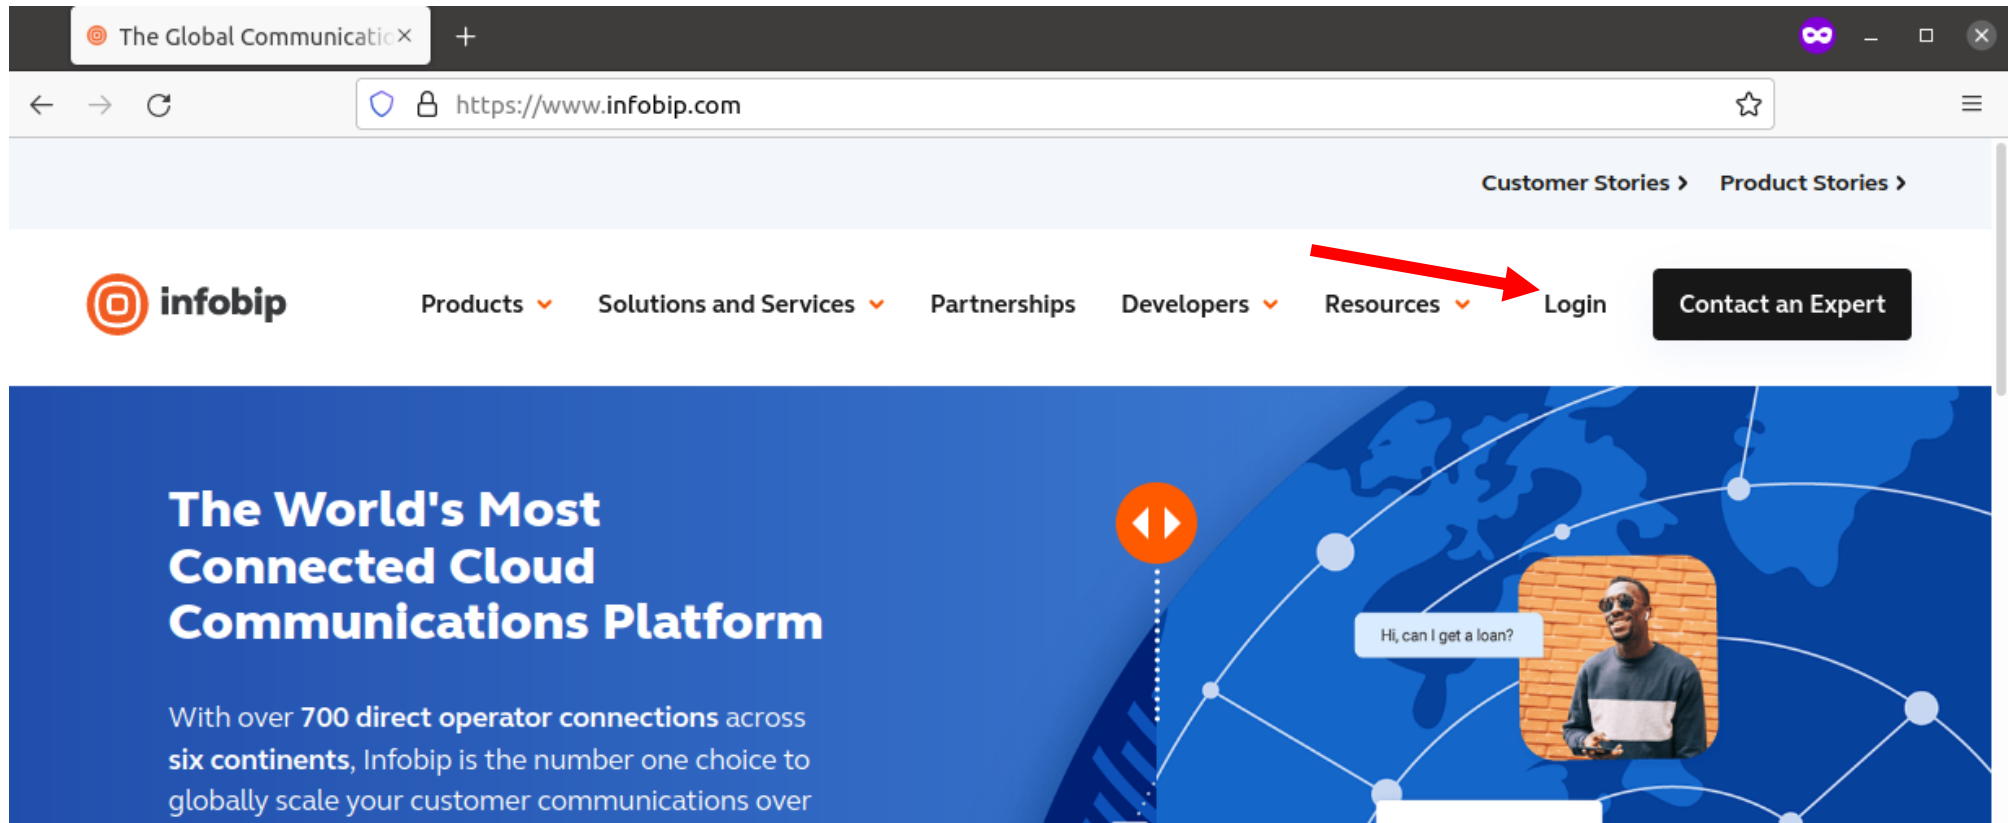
The Global Communicatio ×

https://www.infobip.com

Customer Stories › Product Stories ›

infobip

Products Solutions and Services Partnerships Developers Resources Login Contact an Expert

The World's Most Connected Cloud Communications Platform

With over 700 direct operator connections across six continents, Infobip is the number one choice to globally scale your customer communications over

Hi, can I get a loan?